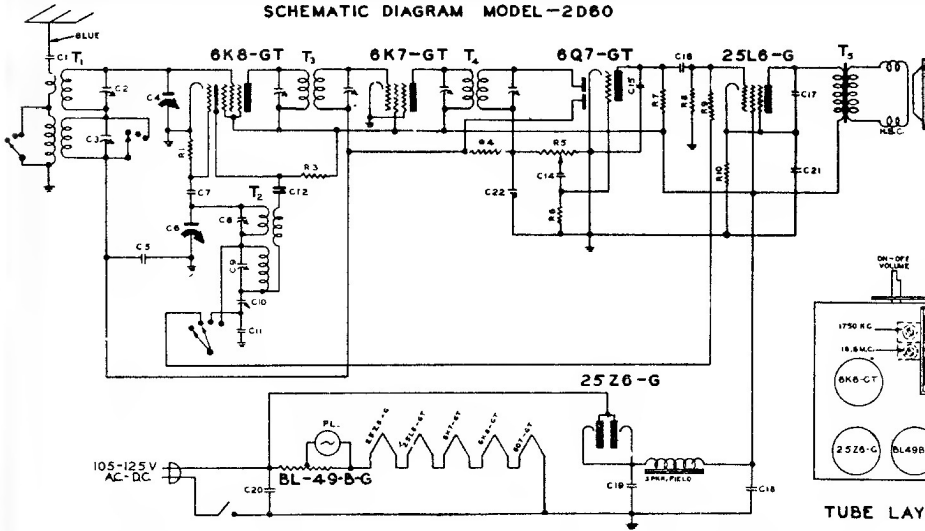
SCHEMATIC DIAGRAM MODEL-2D60

BLUE

C1 $T_1$

C2

C3

C4

6K8-GT

$T_3$

6K7-GT

$T_4$

6Q7-GT

C16

25L6-G

$T_5$

C15

R7

R8

R9

C17

R.S.C.

R1

R3

R4

R5

C14

C22

R6

R10

C21

C7

$T_2$

C12

C6

C8

C5

C9

C10

C11

25Z6-G

PL.

25Z6-G

25L6-GT

6K7-GT

6K8-GT

6Q7-GT

105-125V AC-DC.

C20

BL-49-B-G

C19

SPKR. FIELD

C18

ON-OFF VOLUME

1750 KC.

16.8 M.C.

6K8-GT

25Z6-G

BL49B

TUBE LAY